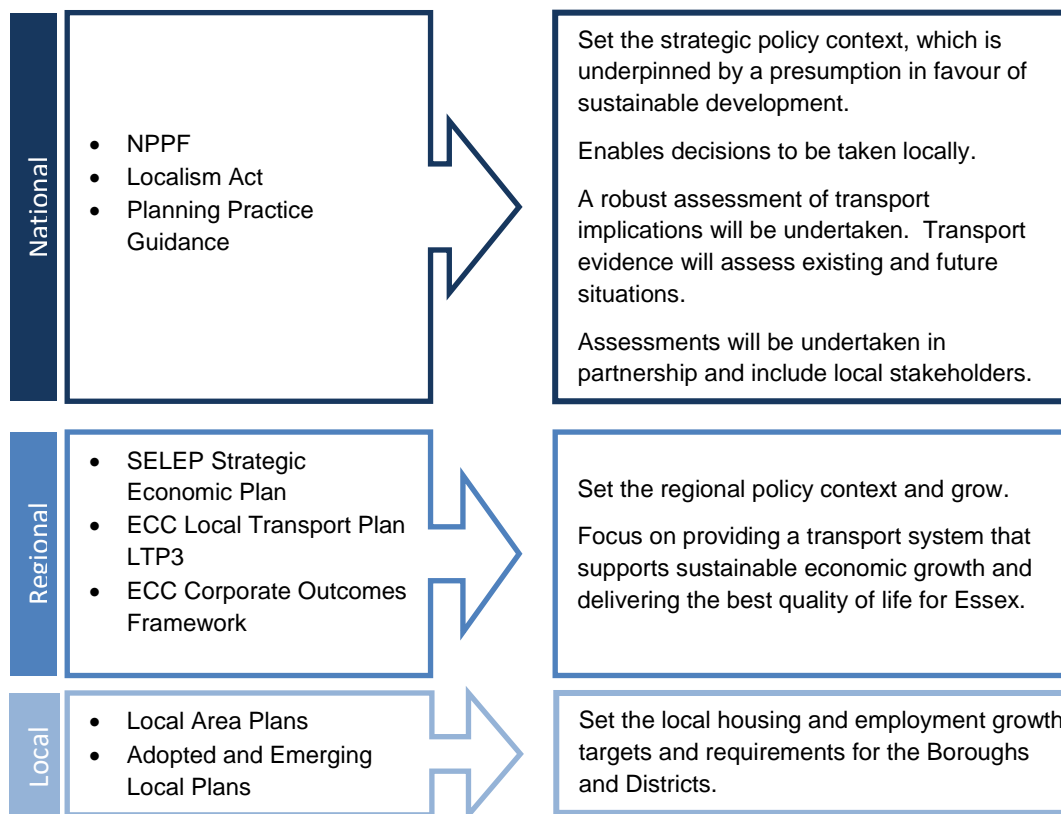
National

- NPPF
- Localism Act
- Planning Practice Guidance

Set the strategic policy context, which is underpinned by a presumption in favour of sustainable development.

Enables decisions to be taken locally.

A robust assessment of transport implications will be undertaken. Transport evidence will assess existing and future situations.

Assessments will be undertaken in partnership and include local stakeholders.

Regional

- SELEP Strategic Economic Plan
- ECC Local Transport Plan LTP3
- ECC Corporate Outcomes Framework

Set the regional policy context and grow.

Focus on providing a transport system that supports sustainable economic growth and delivering the best quality of life for Essex.

Local

- Local Area Plans
- Adopted and Emerging Local Plans

Set the local housing and employment growth targets and requirements for the Boroughs and Districts.